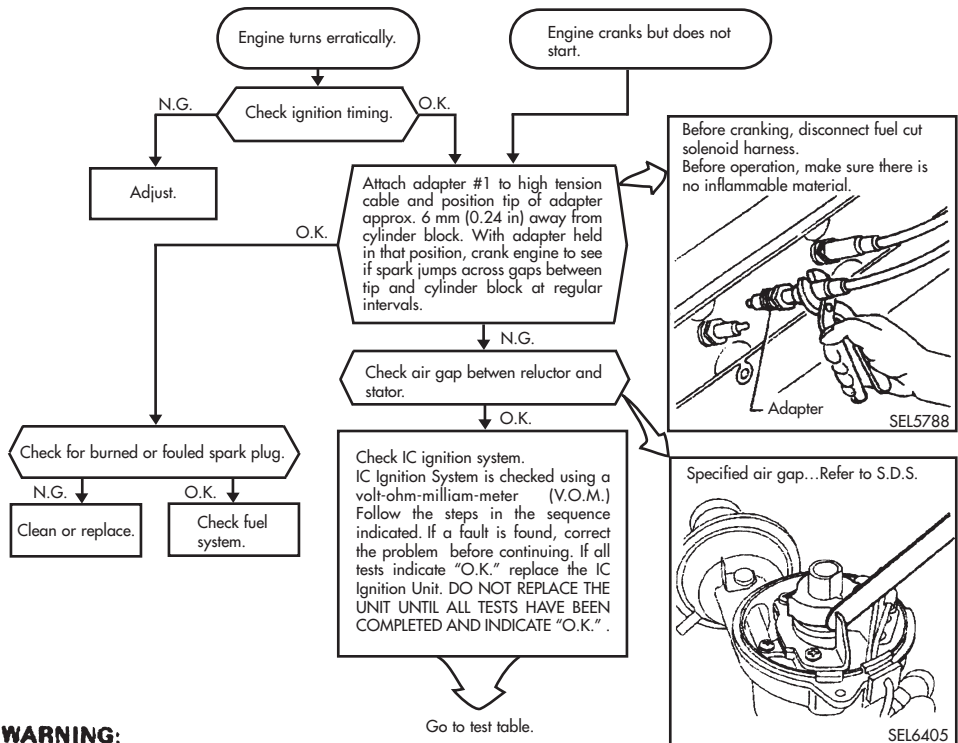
Engine turns erratically.

Engine cranks but does not start.

N.G.

Check ignition timing.

O.K.

Adjust.

Attach adapter #1 to high tension cable and position tip of adapter approx. 6 mm (0.24 in) away from cylinder block. With adapter held in that position, crank engine to see if spark jumps across gaps between tip and cylinder block at regular intervals.

Before cranking, disconnect fuel cut solenoid harness.
Before operation, make sure there is no inflammable material.

Adapter

SEL5788

O.K.

N.G.

Check air gap betwen reluctor and stator.

O.K.

Check for burned or fouled spark plug.

N.G.

O.K.

Clean or replace.

Check fuel system.

Check IC ignition system.
IC Ignition System is checked using a volt-ohm-milliam-meter (V.O.M.) Follow the steps in the sequence indicated. If a fault is found, correct the problem before continuing. If all tests indicate "O.K." replace the IC Ignition Unit. DO NOT REPLACE THE UNIT UNTIL ALL TESTS HAVE BEEN COMPLETED AND INDICATE "O.K." .

Specified air gap…Refer to S.D.S.

Go to test table.

SEL6405

WARNING: